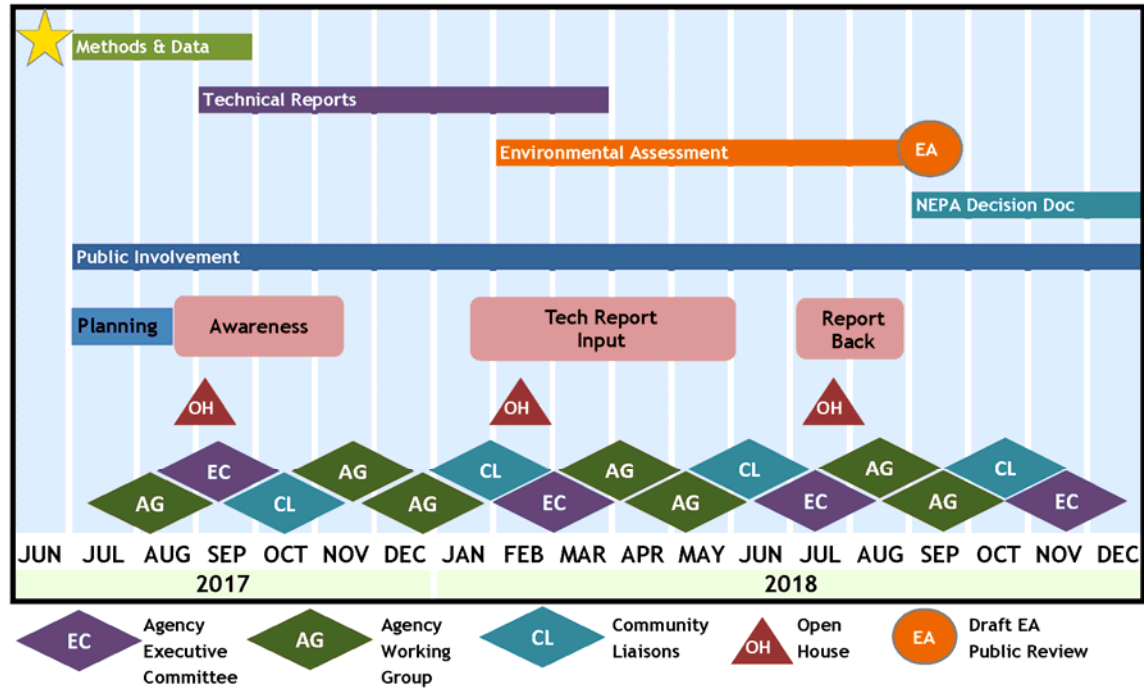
Methods & Data

Technical Reports

Environmental Assessment

EA

NEPA Decision Doc

Public Involvement

Planning

Awareness

Tech Report Input

Report Back

OH

OH

OH

EC

AG

AG

CL

AG

CL

EC

AG

AG

CL

EC

AG

AG

CL

EC

JUN JUL AUG SEP OCT NOV DEC JAN FEB MAR APR MAY JUN JUL AUG SEP OCT NOV DEC

2017

2018

EC Agency Executive Committee

AG Agency Working Group

CL Community Liaisons

OH Open House

EA Draft EA Public Review